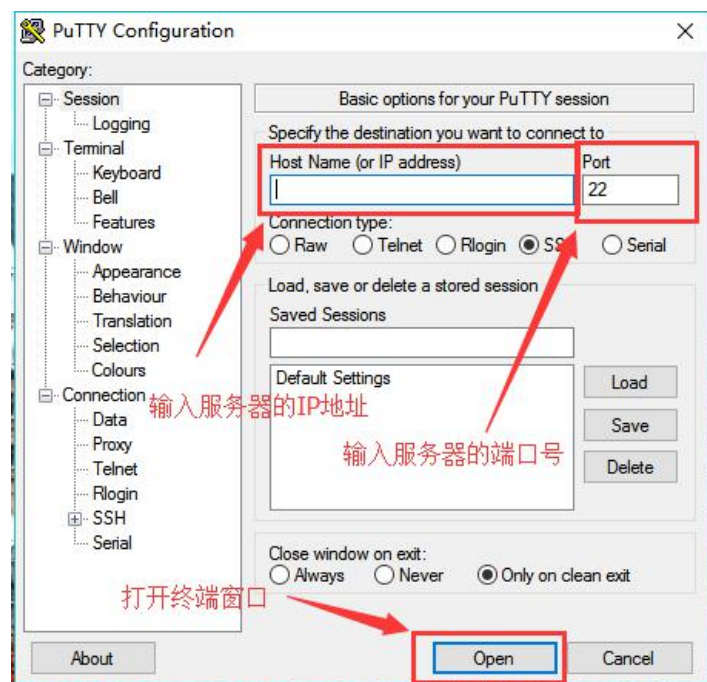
PuTTY Configuration

Category:

Session
Logging
Terminal
Keyboard
Bell
Features
Window
Appearance
Behaviour
Translation
Selection
Colours
Connection
Data
Proxy
Telnet
Rlogin
SSH
Serial

Basic options for your PuTTY session

Specify the destination you want to connect to

Host Name (or IP address)

Port

22

Connection type:

Raw Telnet Rlogin SS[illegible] Serial

Load, save or delete a stored session

Saved Sessions

Default Settings

Load

Save

Delete

输入服务器的IP地址

输入服务器的端口号

Close window on exit:

Always Never Only on clean exit

打开终端窗口

About

Open

Cancel